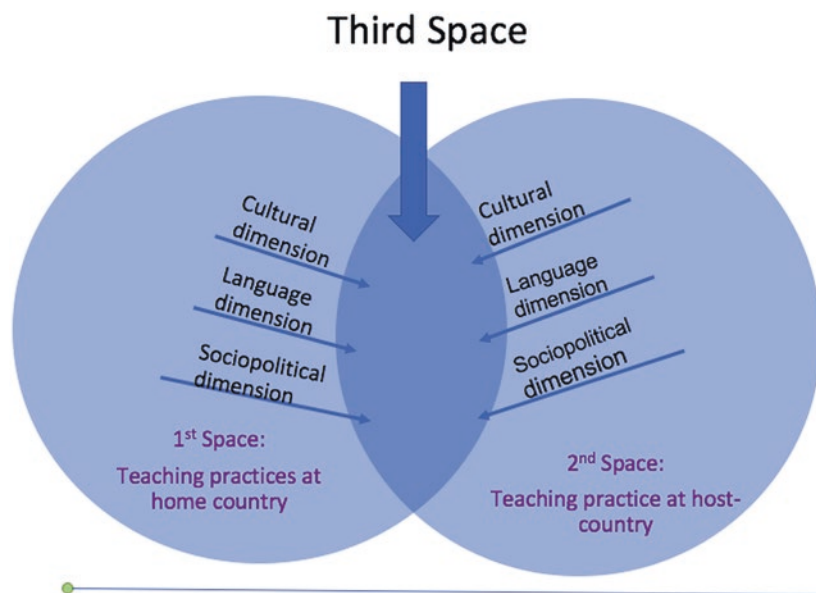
Third Space

Cultural dimension

Language dimension

Sociopolitical dimension

Cultural dimension

Language dimension

Sociopolitical dimension

1$^{st}$ Space:

Teaching practices at home country

2$^{nd}$ Space:

Teaching practice at host-country